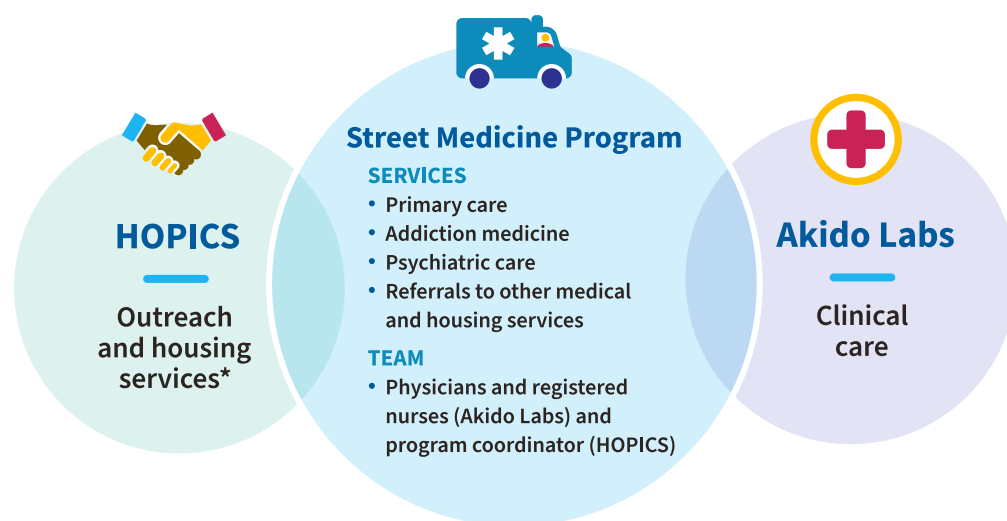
HOPICS

Outreach and housing services*

Street Medicine Program

SERVICES

- Primary care
- Addiction medicine
- Psychiatric care
- Referrals to other medical and housing services

TEAM

- Physicians and registered nurses (Akido Labs) and program coordinator (HOPICS)

Akido Labs

Clinical care